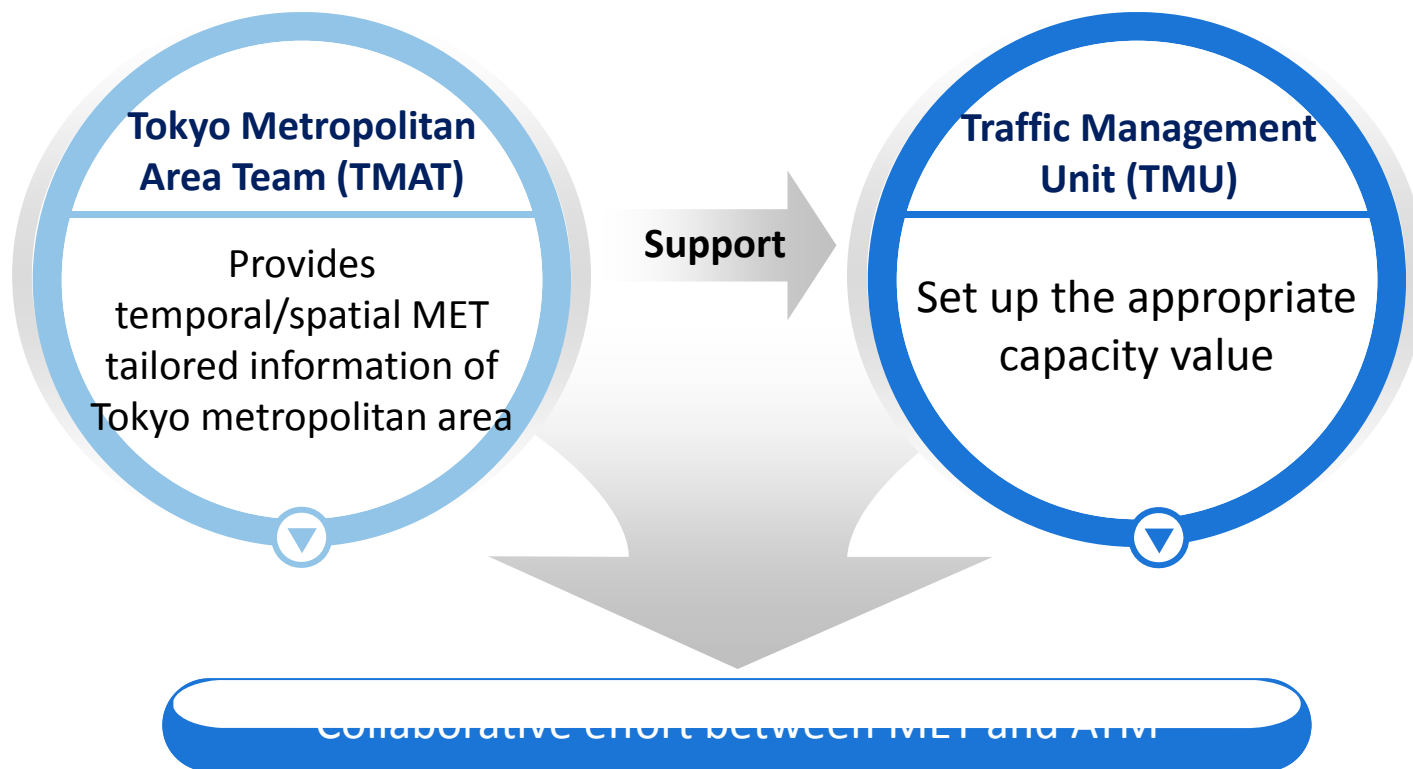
Tokyo Metropolitan Area Team (TMAT)

Provides temporal/spatial MET tailored information of Tokyo metropolitan area

Support

Traffic Management Unit (TMU)

Set up the appropriate capacity value

Collaborative effort between MET and ATM